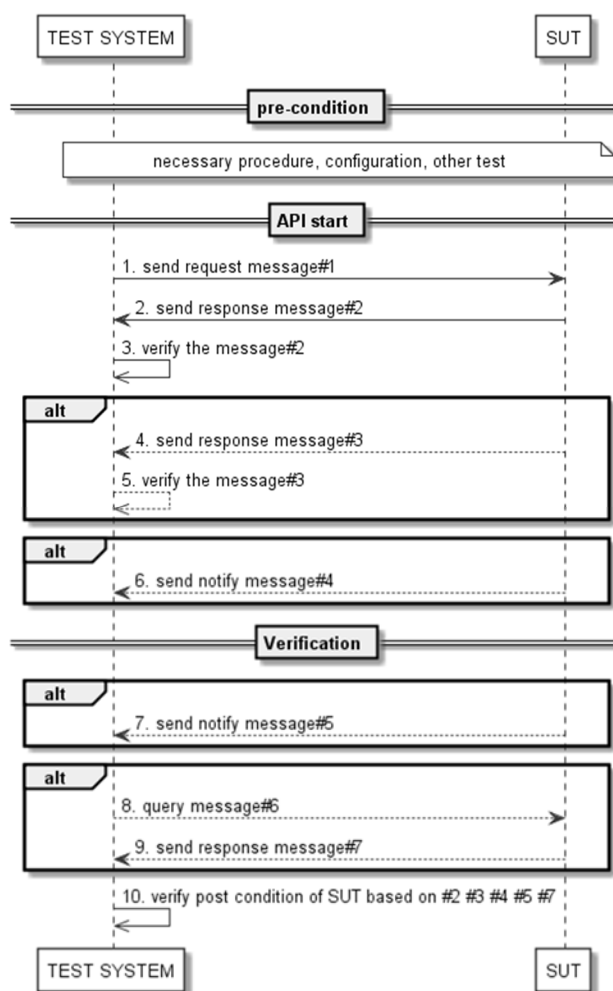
TEST SYSTEM

SUT

pre-condition

necessary procedure, configuration, other test

API start

1. send request message#1

2. send response message#2

3. verify the message#2

alt

4. send response message#3

5. verify the message#3

alt

6. send notify message#4

Verification

alt

7. send notify message#5

alt

8. query message#6

9. send response message#7

10. verify post condition of SUT based on #2 #3 #4 #5 #7

TEST SYSTEM

SUT